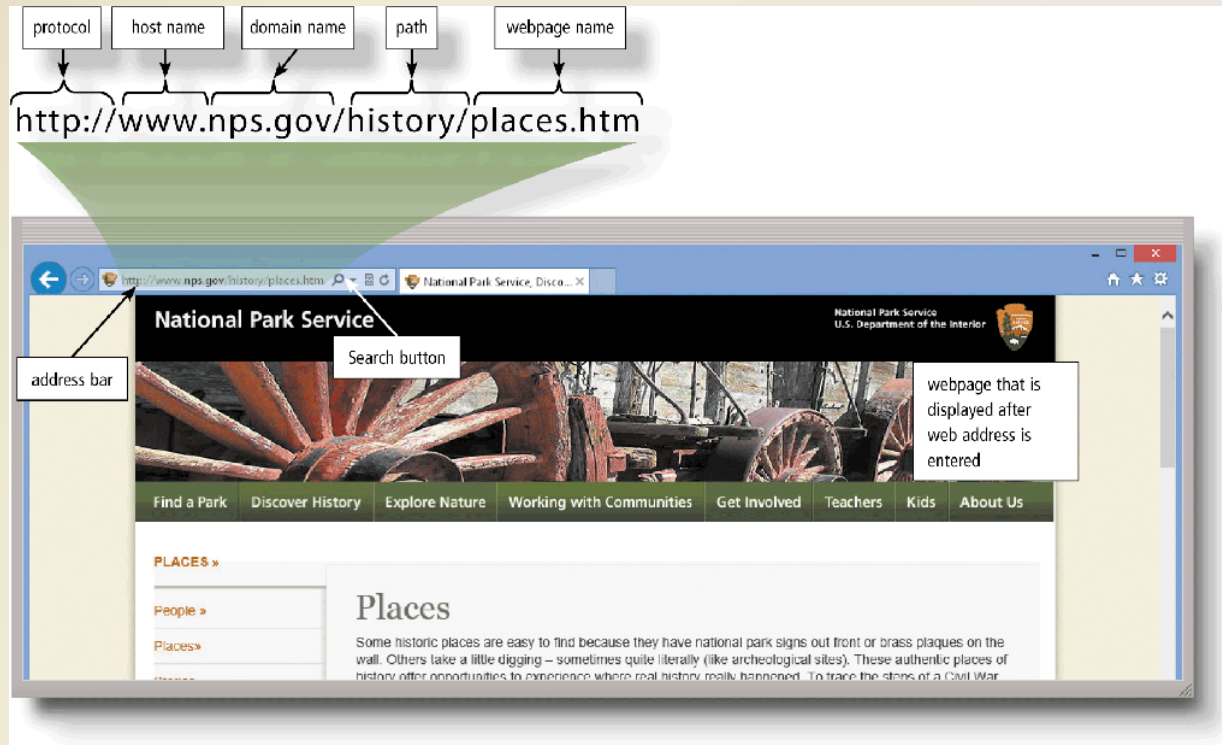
protocol

host name

domain name

path

webpage name

http://www.nps.gov/history/places.htm

http://www.nps.gov/history/places.htm

National Park Service, Disco...

National Park Service

National Park Service
U.S. Department of the Interior

address bar

Search button

webpage that is displayed after web address is entered

Find a Park | Discover History | Explore Nature | Working with Communities | Get Involved | Teachers | Kids | About Us

PLACES »

People »

Places»

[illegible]

Places

Some historic places are easy to find because they have national park signs out front or brass plaques on the wall. Others take a little digging – sometimes quite literally (like archeological sites). These authentic places of history offer opportunities to experience where real history really happened. To trace the steps of a Civil War